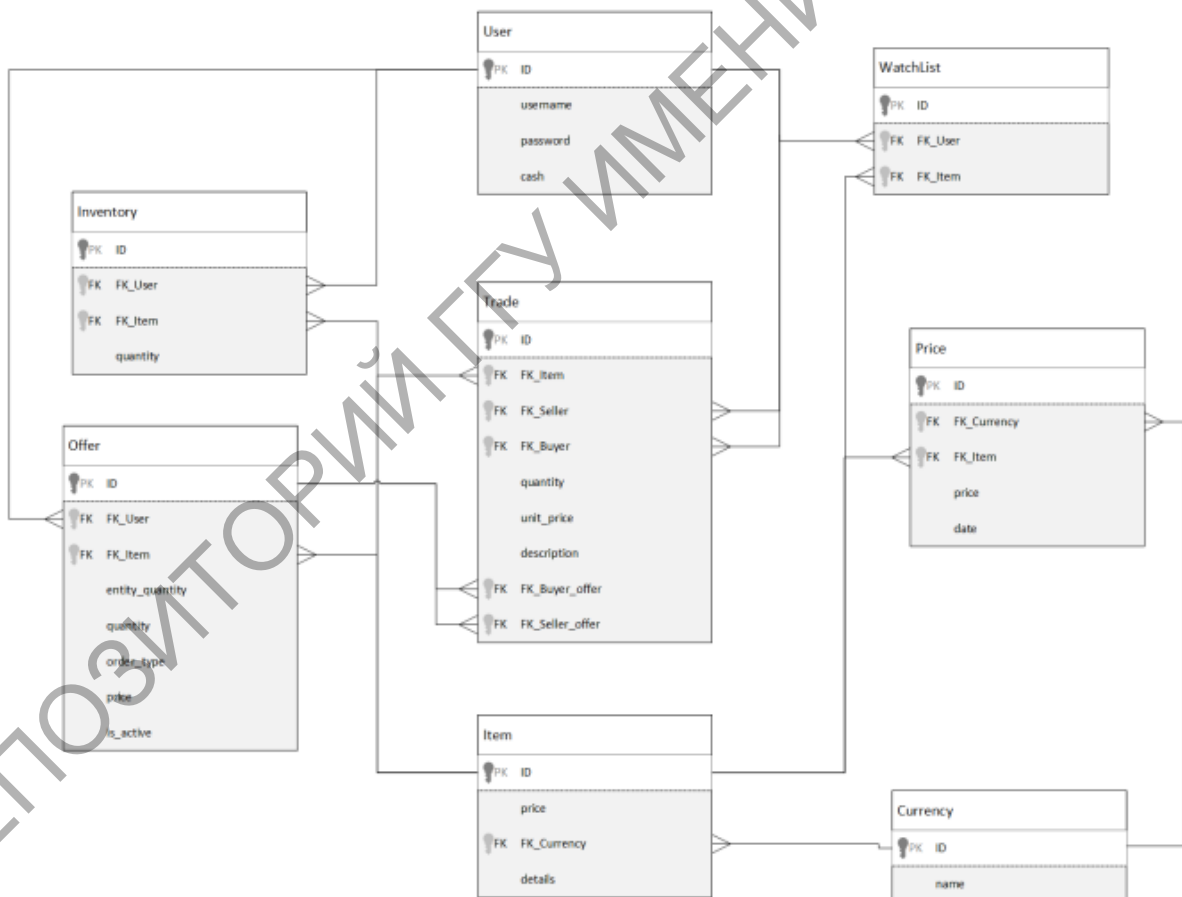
User
PK ID
username
password
cash

WatchList
PK ID
FK FK_User
FK FK_Item

Inventory
PK ID
FK FK_User
FK FK_Item
quantity

Trade
PK ID
FK FK_Item
FK FK_Seller
FK FK_Buyer
quantity
unit_price
description
FK FK_Buyer_offer
FK FK_Seller_offer

Price
PK ID
FK FK_Currency
FK FK_Item
price
date

Offer
PK ID
FK FK_User
FK FK_Item
entity_quantity
quantity
order_type
price
is_active

Item
PK ID
price
FK FK_Currency
details

Currency
PK ID
name

РЕПОЗИТОРИЙ ГГУ ИМЕНИ